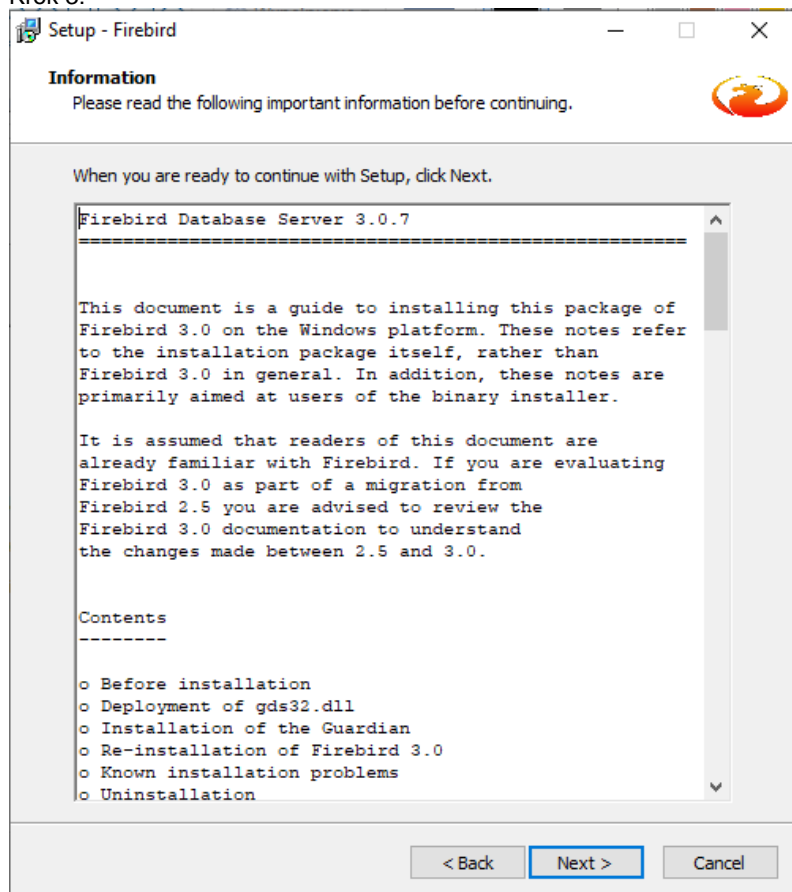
Setup - Firebird

Information
Please read the following important information before continuing.

When you are ready to continue with Setup, click Next.

Firebird Database Server 3.0.7
==================================================

This document is a guide to installing this package of Firebird 3.0 on the Windows platform. These notes refer to the installation package itself, rather than Firebird 3.0 in general. In addition, these notes are primarily aimed at users of the binary installer.

It is assumed that readers of this document are already familiar with Firebird. If you are evaluating Firebird 3.0 as part of a migration from Firebird 2.5 you are advised to review the Firebird 3.0 documentation to understand the changes made between 2.5 and 3.0.

Contents
--------

o Before installation
o Deployment of gds32.dll
o Installation of the Guardian
o Re-installation of Firebird 3.0
o Known installation problems
o Uninstallation

< Back   Next >   Cancel